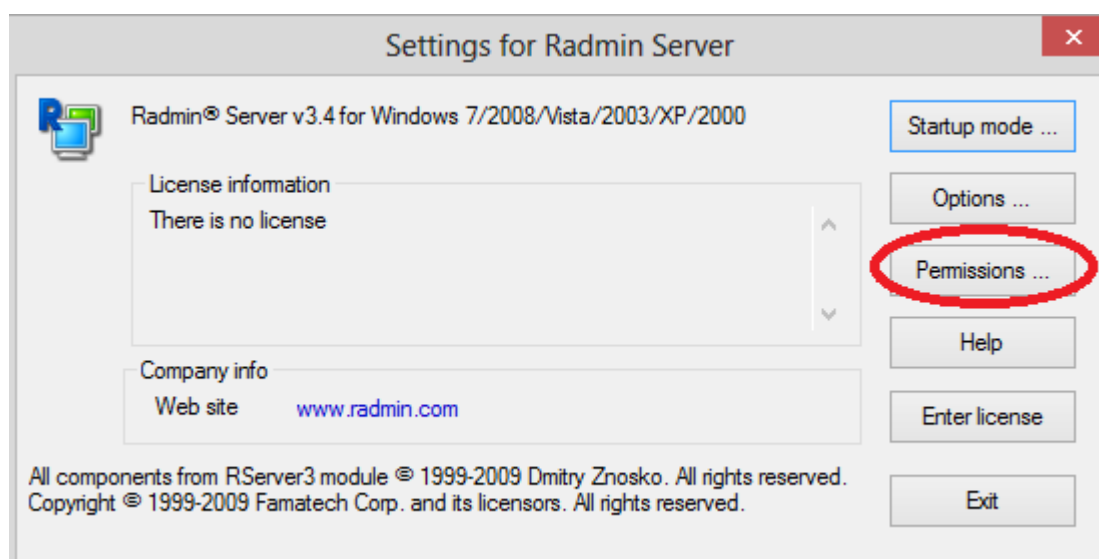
Settings for Radmin Server

×

Radmin® Server v3.4 for Windows 7/2008/Vista/2003/XP/2000

Startup mode ...

License information

There is no license

Options ...

Permissions ...

Help

Company info

Web site www.radmin.com

Enter license

All components from RServer3 module © 1999-2009 Dmitry Znosko. All rights reserved.
Copyright © 1999-2009 Famatech Corp. and its licensors. All rights reserved.

Exit